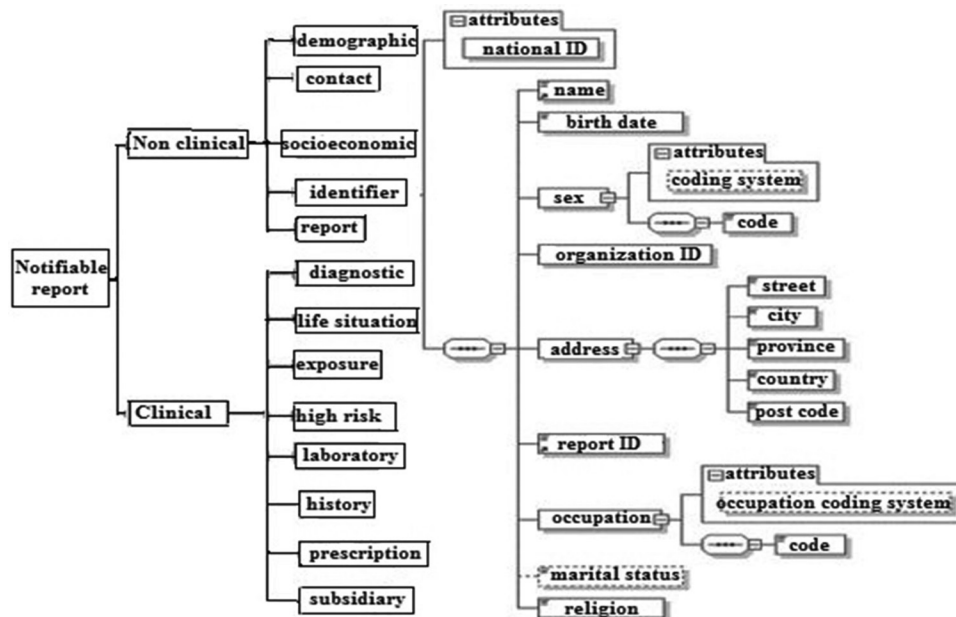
Notifiable report

Non clinical

demographic

contact

socioeconomic

identifier

report

Clinical

diagnostic

life situation

exposure

high risk

laboratory

history

prescription

subsidiary

attributes

national ID

name

birth date

sex

attributes

coding system

code

organization ID

address

street

city

province

country

post code

report ID

occupation

attributes

occupation coding system

code

marital status

religion